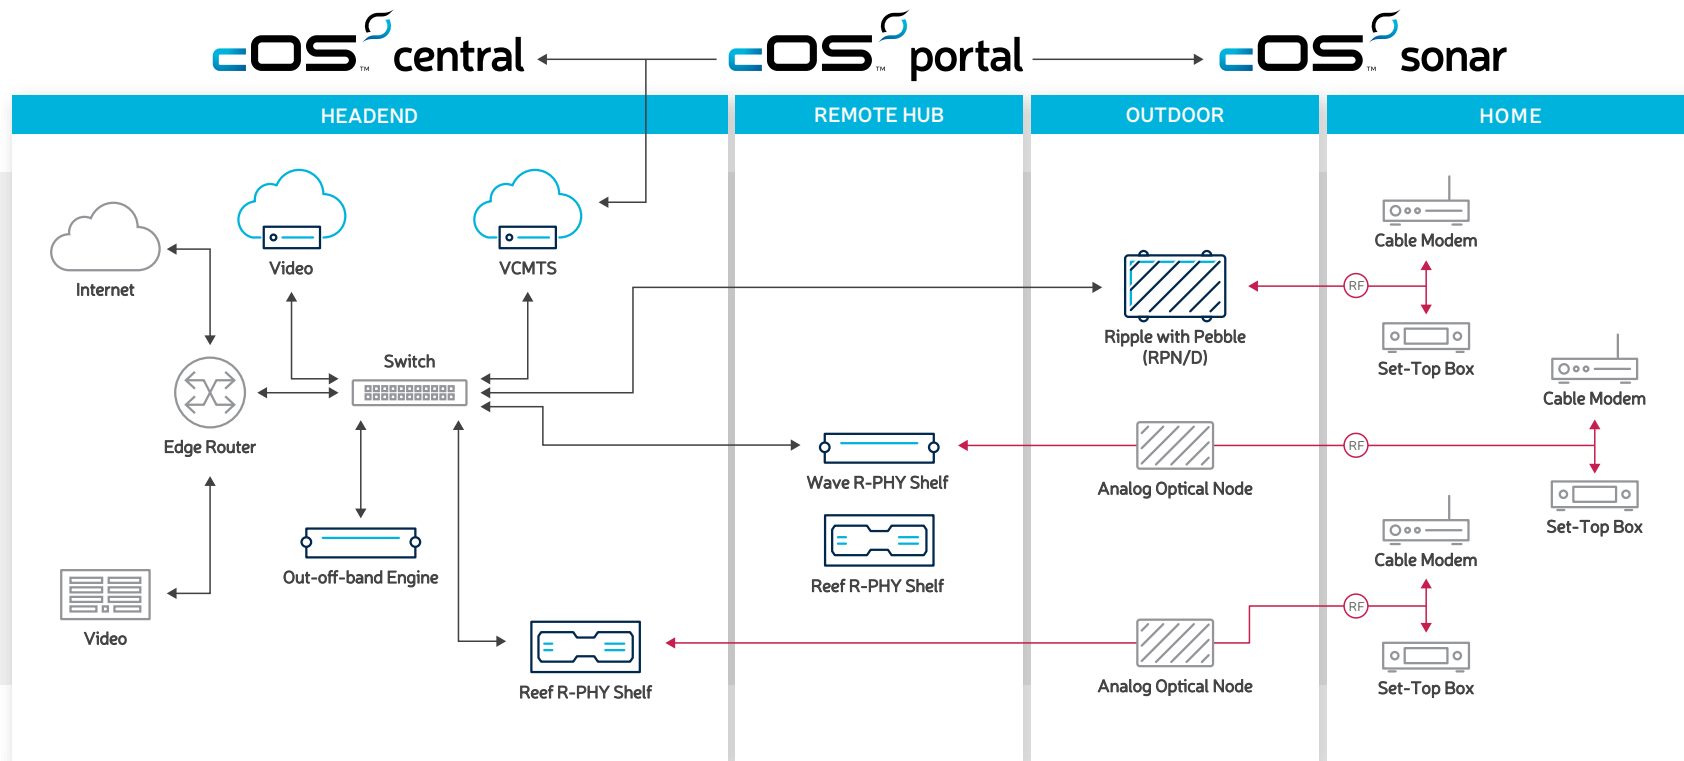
cOS™ central

cOS™ portal

cOS™ sonar

HEADEND

REMOTE HUB

OUTDOOR

HOME

Internet

Video

VCMTS

Edge Router

Switch

Out-off-band Engine

Video

Reef R-PHY Shelf

Wave R-PHY Shelf

Reef R-PHY Shelf

Ripple with Pebble (RPN/D)

Analog Optical Node

Analog Optical Node

Cable Modem

RF

Set-Top Box

Cable Modem

RF

Set-Top Box

Cable Modem

RF

Set-Top Box